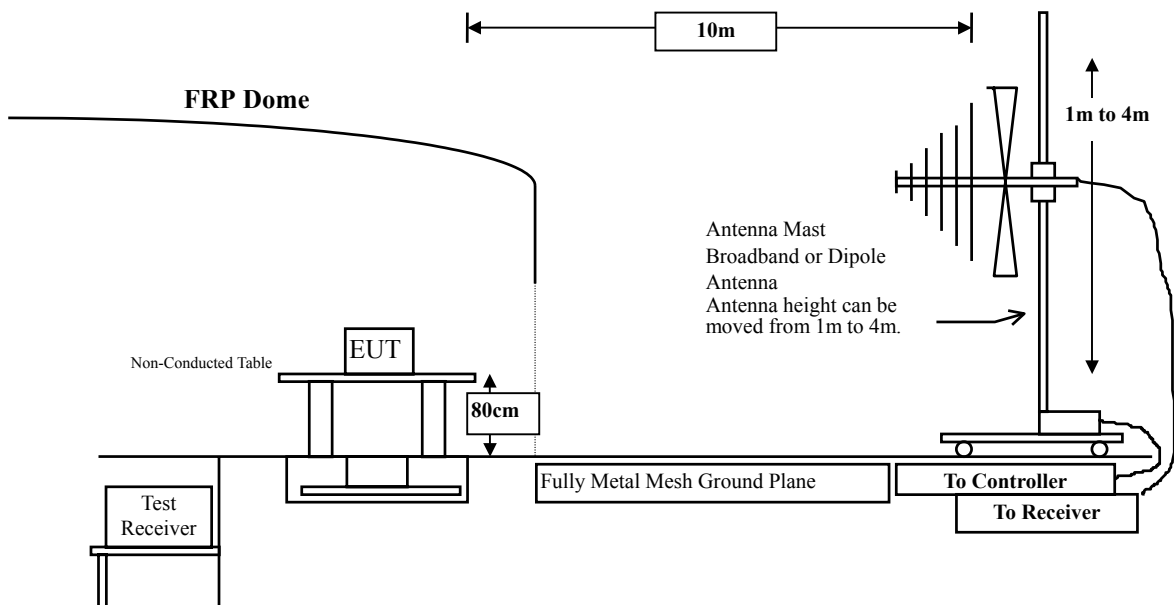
10m

FRP Dome

1m to 4m

Antenna Mast

Broadband or Dipole Antenna

Antenna height can be moved from 1m to 4m.

Non-Conducted Table

EUT

80cm

Fully Metal Mesh Ground Plane

To Controller

To Receiver

Test Receiver